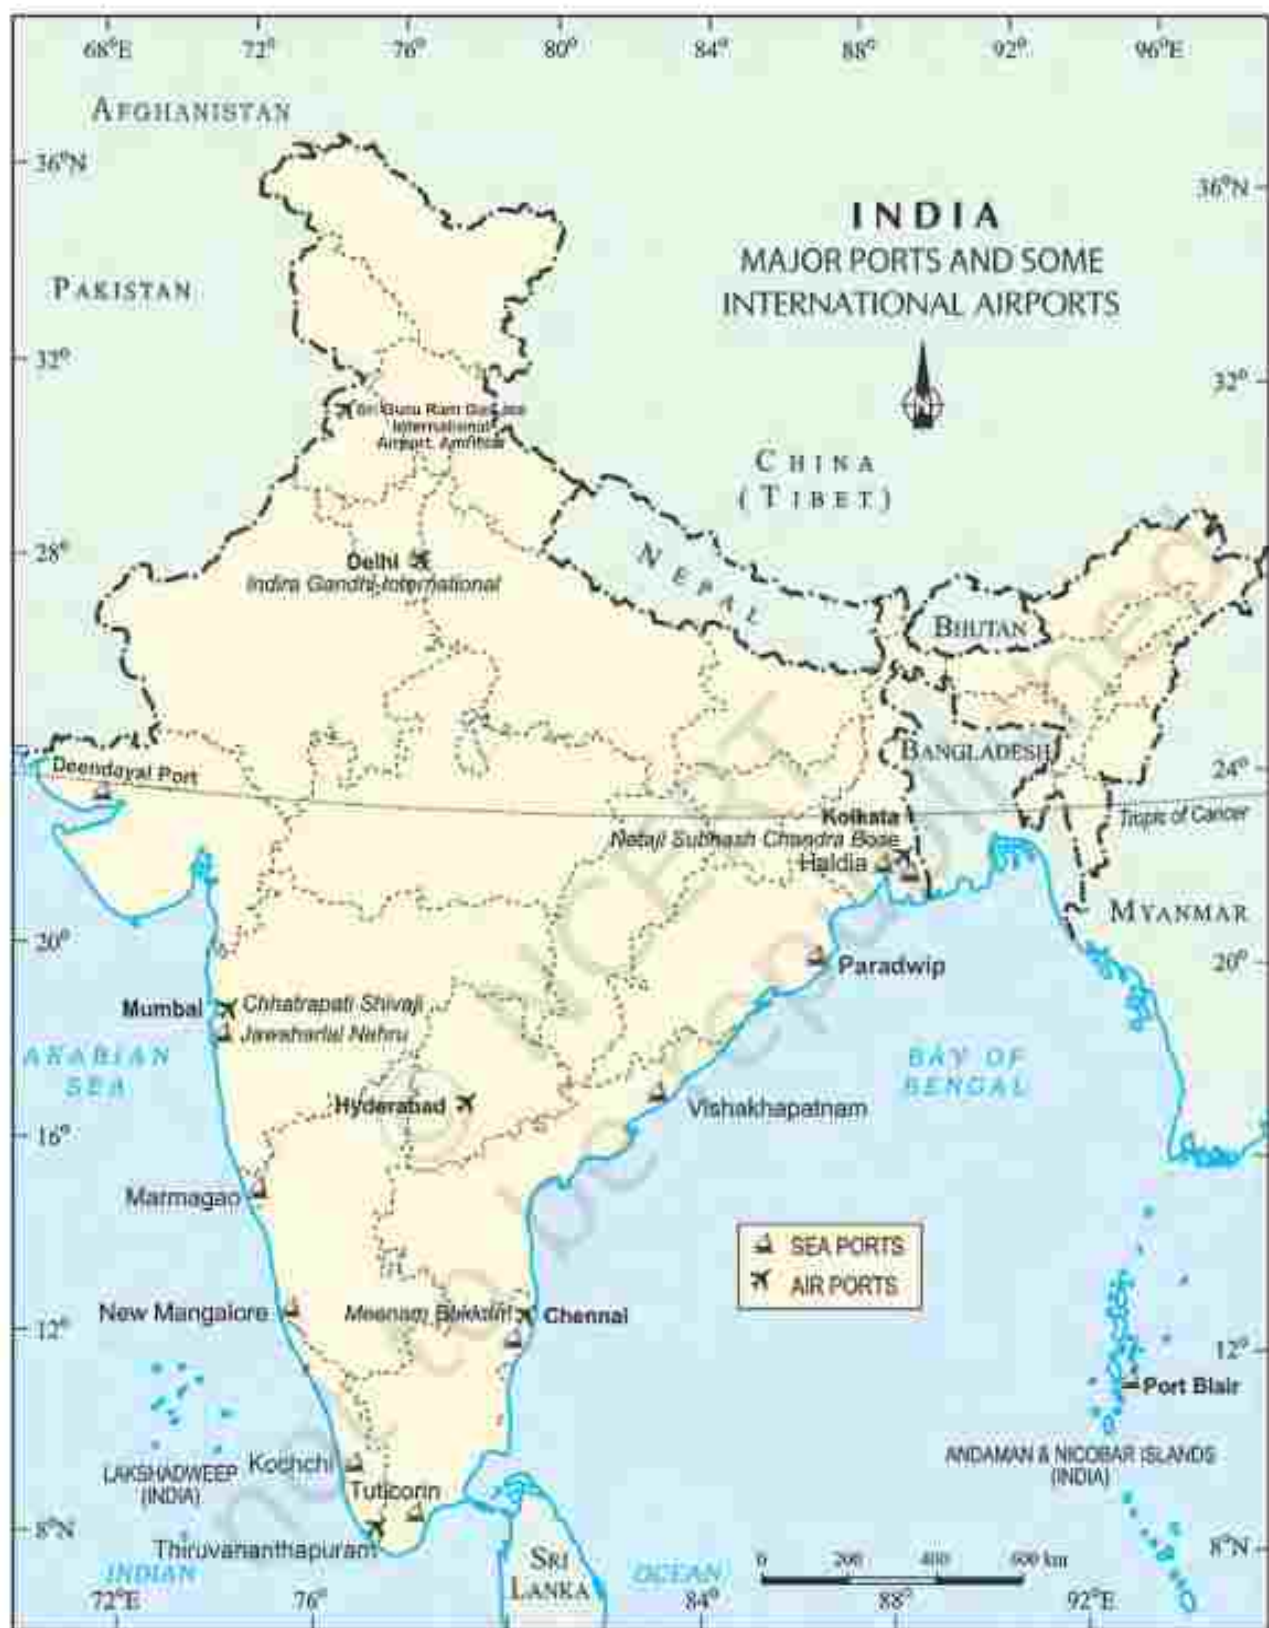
68°E 72° 76° 80° 84° 88° 92° 96°E

AFGHANISTAN

36°N

36°N

INDIA
MAJOR PORTS AND SOME INTERNATIONAL AIRPORTS

PAKISTAN

32°

32°

Sri Guru Ram Dass Jee International Airport, Amritsar

CHINA (TIBET)

28°

Delhi
Indira Gandhi International

NEPAL

BHUTAN

BANGLADESH

24°

Deendayal Port

Kolkata
Netaji Subhash Chandra Bose
Haldia

Tropic of Cancer

MYANMAR

20°

20°

Paradwip

Mumbai
Chhatrapati Shivaji
Jawaharlal Nehru

ARABIAN SEA

BAY OF BENGAL

Hyderabad

Vishakhapatnam

16°

Marmagao

SEA PORTS
AIR PORTS

New Mangalore

Meenam Bakkam Chennai

12°

12°

Port Blair

ANDAMAN & NICOBAR ISLANDS (INDIA)

LAKSHADWEEP (INDIA)

Kochchi

Tuticorin

8°N

8°N

Thiruvananthapuram

INDIAN

SRI LANKA

OCEAN

0 200 400 600 km

72°E 76° 84° 88° 92°E

© NCERT not to be republished